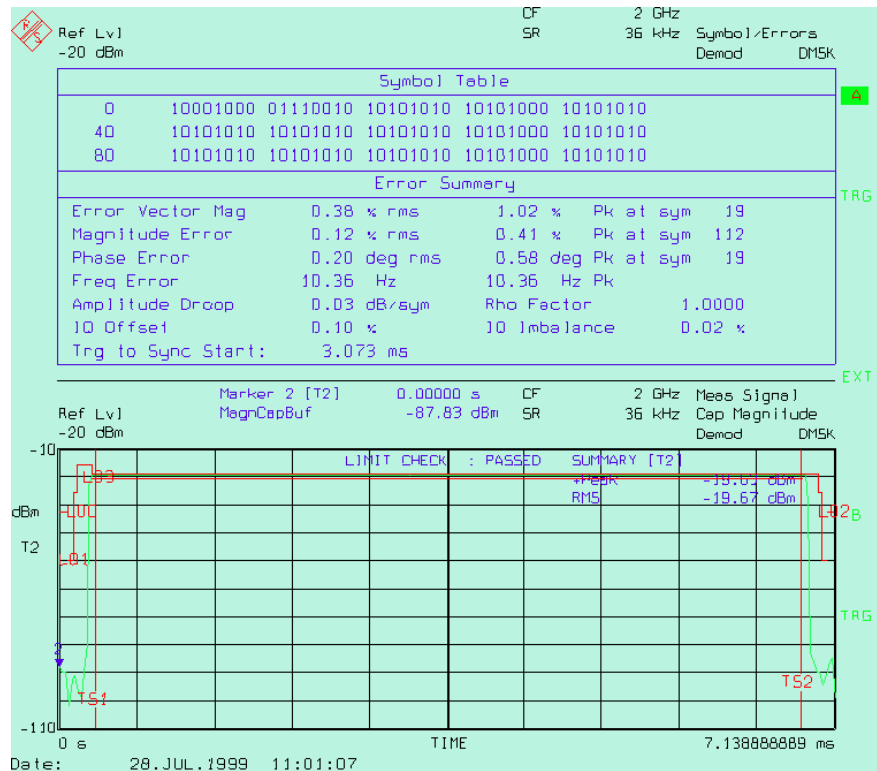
Ref Lvl
-20 dBm

CF 2 GHz
SR 36 kHz

Symbol/Errors
Demod DMSK

A

Symbol Table

| | | | | | |
|---|---|---|---|---|---|
| 0 | 10001000 | 01110010 | 10101010 | 10101000 | 10101010 |
| 40 | 10101010 | 10101010 | 10101010 | 10101000 | 10101010 |
| 80 | 10101010 | 10101010 | 10101010 | 10101000 | 10101010 |

Error Summary

Error Vector Mag 0.38 % rms 1.02 % Pk at sym 19
Magnitude Error 0.12 % rms 0.41 % Pk at sym 112
Phase Error 0.20 deg rms 0.58 deg Pk at sym 19
Freq Error 10.36 Hz 10.36 Hz Pk
Amplitude Droop 0.03 dB/sym Rho Factor 1.0000
IQ Offset 0.10 % IQ Imbalance 0.02 %
Trg to Sync Start: 3.073 ms

TRG

EXT

Marker 2 [T2] 0.00000 s
MagnCapBuf -87.83 dBm

CF 2 GHz
SR 36 kHz

Meas Signal
Cap Magnitude
Demod DMSK

Ref Lvl
-20 dBm

-10

dBm

T2

LIMIT CHECK : PASSED

SUMMARY [T2]
+Peak -19.61 dBm
RMS -19.67 dBm

L03

L01

L02

B

TRG

2

TS1

TS2

-110

0 s

TIME

7.138888889 ms

Date: 28.JUL.1999 11:01:07